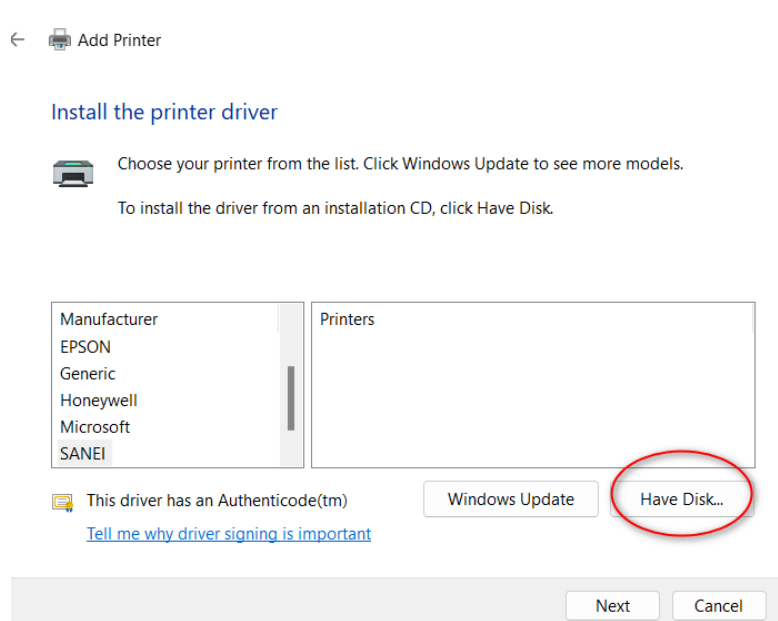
Add Printer

Install the printer driver

Choose your printer from the list. Click Windows Update to see more models.

To install the driver from an installation CD, click Have Disk.

Manufacturer
EPSON
Generic
Honeywell
Microsoft
SANEI

Printers

This driver has an Authenticode(tm)

Tell me why driver signing is important

Windows Update

Have Disk...

Next

Cancel